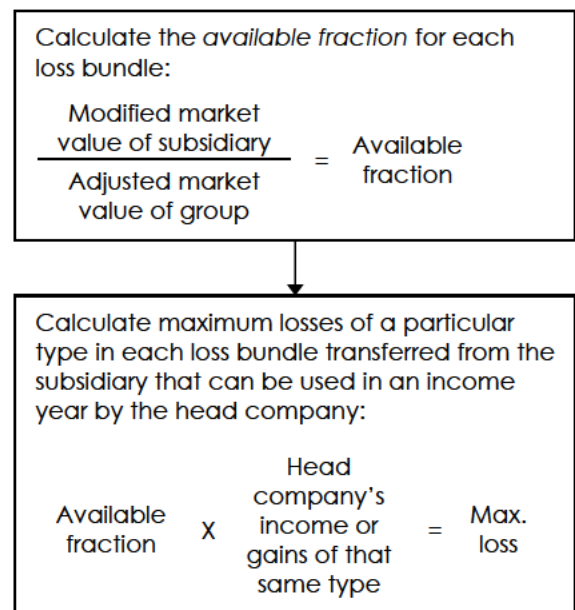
Calculate the *available fraction* for each loss bundle:

$\frac{\text{Modified market value of subsidiary}}{\text{Adjusted market value of group}} = \text{Available fraction}$

Calculate maximum losses of a particular type in each loss bundle transferred from the subsidiary that can be used in an income year by the head company:

Available fraction X Head company's income or gains of that same type = Max. loss